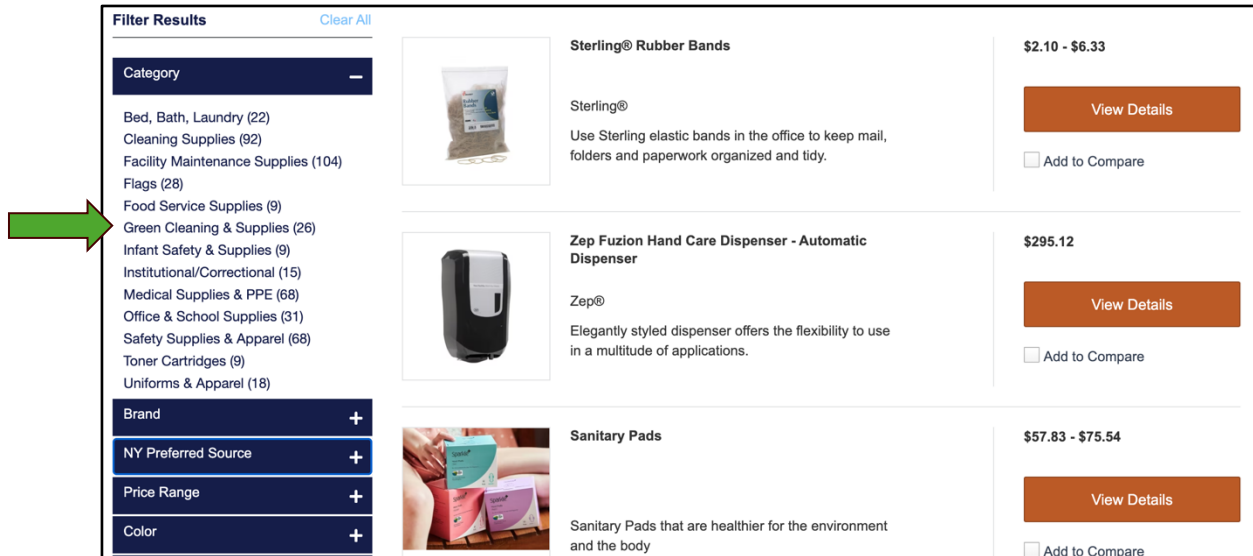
Filter Results
Clear All

Category –

Bed, Bath, Laundry (22)
Cleaning Supplies (92)
Facility Maintenance Supplies (104)
Flags (28)
Food Service Supplies (9)
Green Cleaning & Supplies (26)
Infant Safety & Supplies (9)
Institutional/Correctional (15)
Medical Supplies & PPE (68)
Office & School Supplies (31)
Safety Supplies & Apparel (68)
Toner Cartridges (9)
Uniforms & Apparel (18)

Brand +

NY Preferred Source +

Price Range +

Color +

Sterling® Rubber Bands

Sterling®

Use Sterling elastic bands in the office to keep mail, folders and paperwork organized and tidy.

$2.10 - $6.33

View Details

Add to Compare

Zep Fuzion Hand Care Dispenser - Automatic Dispenser

Zep®

Elegantly styled dispenser offers the flexibility to use in a multitude of applications.

$295.12

View Details

Add to Compare

Sanitary Pads

Sanitary Pads that are healthier for the environment and the body

$57.83 - $75.54

View Details

Add to Compare